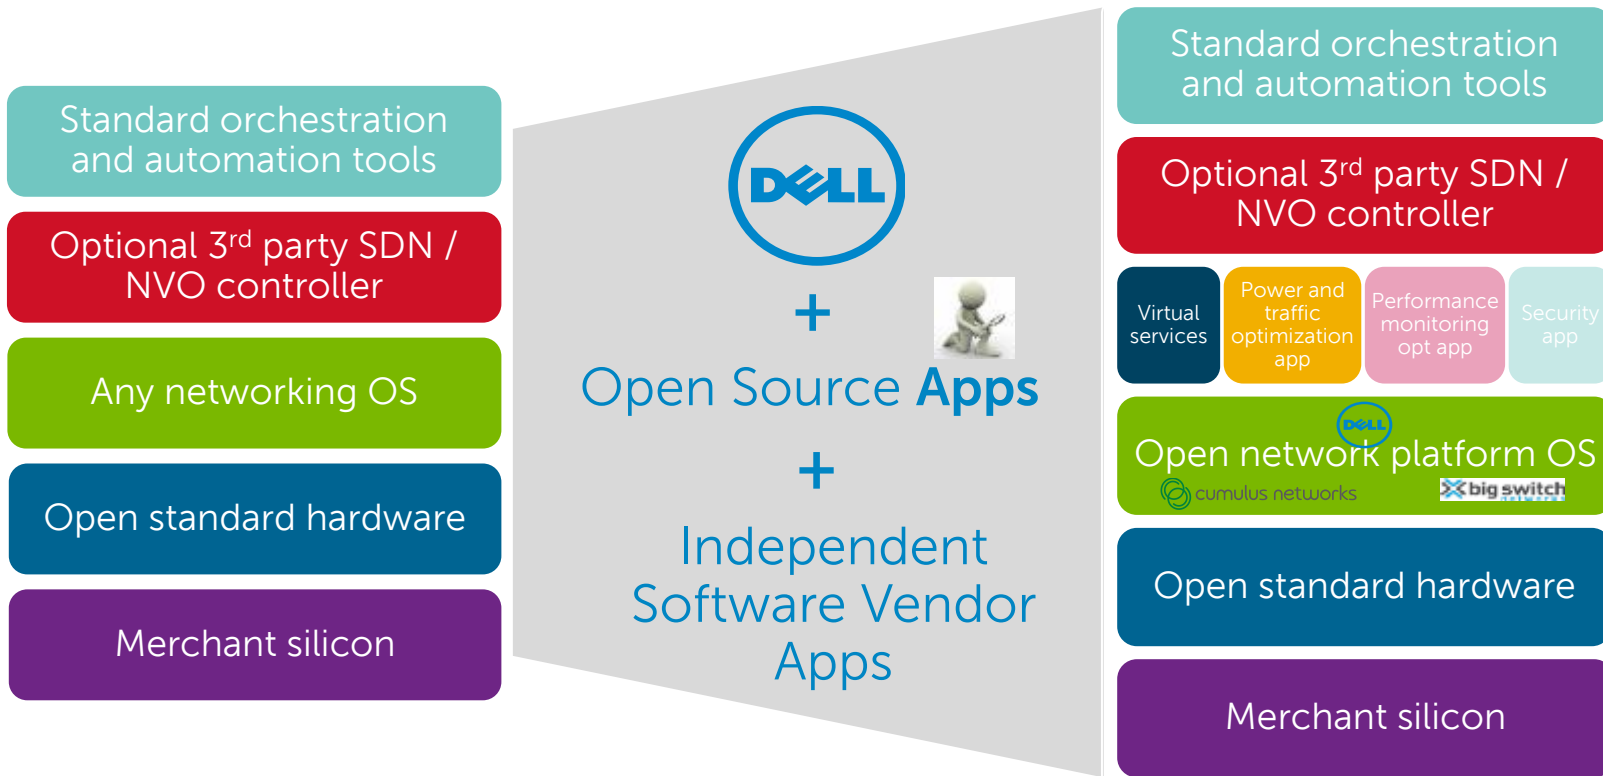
Standard orchestration and automation tools

Optional 3$^{rd}$ party SDN / NVO controller

Any networking OS

Open standard hardware

Merchant silicon

DELL

+

Open Source Apps

+

Independent Software Vendor Apps

Standard orchestration and automation tools

Optional 3$^{rd}$ party SDN / NVO controller

Virtual services

Power and traffic optimization app

Performance monitoring opt app

Security app

DELL

Open network platform OS

cumulus networks

big switch

Open standard hardware

Merchant silicon